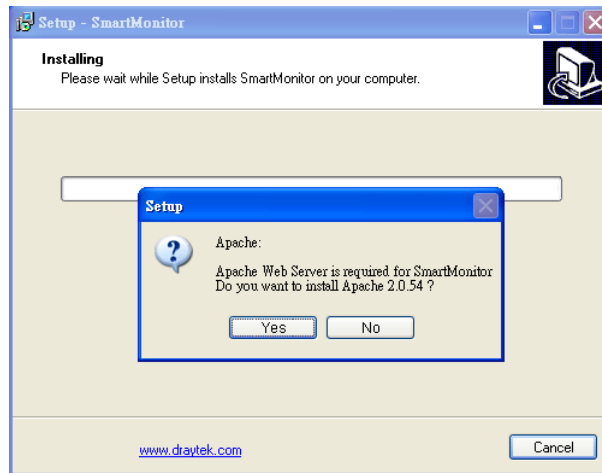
Setup - SmartMonitor

Installing
Please wait while Setup installs SmartMonitor on your computer.

Setup

Apache:

Apache Web Server is required for SmartMonitor
Do you want to install Apache 2.0.54 ?

Yes No

www.draytek.com

Cancel